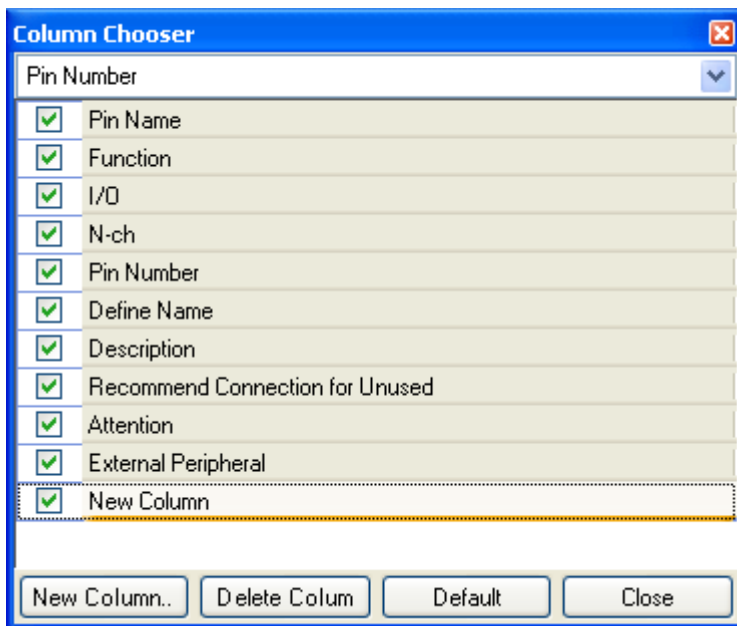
Column Chooser

Pin Number

Pin Name
Function
I/O
N-ch
Pin Number
Define Name
Description
Recommend Connection for Unused
Attention
External Peripheral
New Column

New Column..
Delete Colum
Default
Close